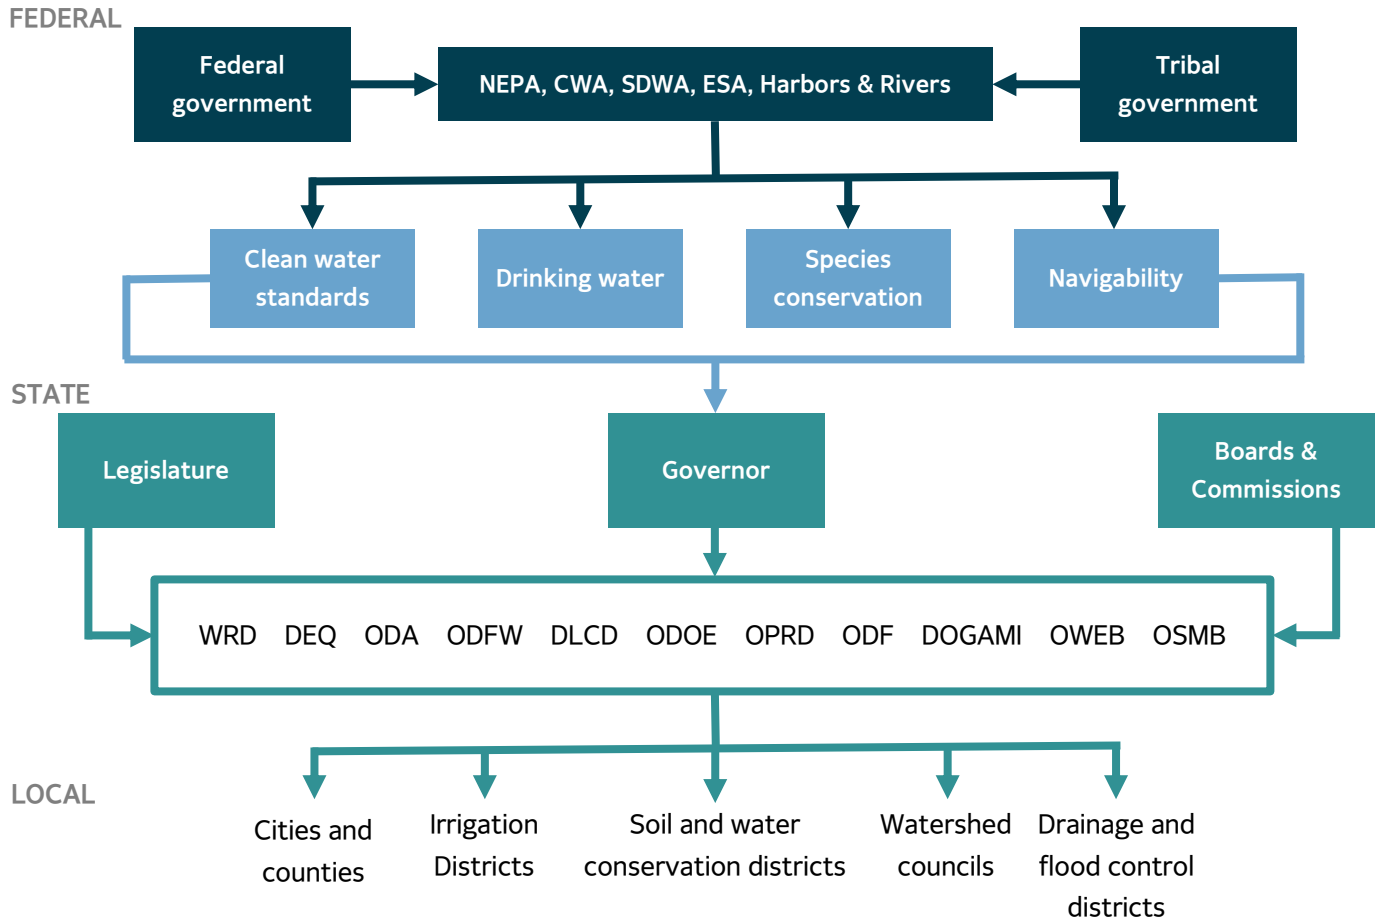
FEDERAL

Federal government

NEPA, CWA, SDWA, ESA, Harbors & Rivers

Tribal government

Clean water standards

Drinking water

Species conservation

Navigability

STATE

Legislature

Governor

Boards & Commissions

WRD DEQ ODA ODFW DLCD ODOE OPRD ODF DOGAMI OWEB OSMB

LOCAL

Cities and counties

Irrigation Districts

Soil and water conservation districts

Watershed councils

Drainage and flood control districts